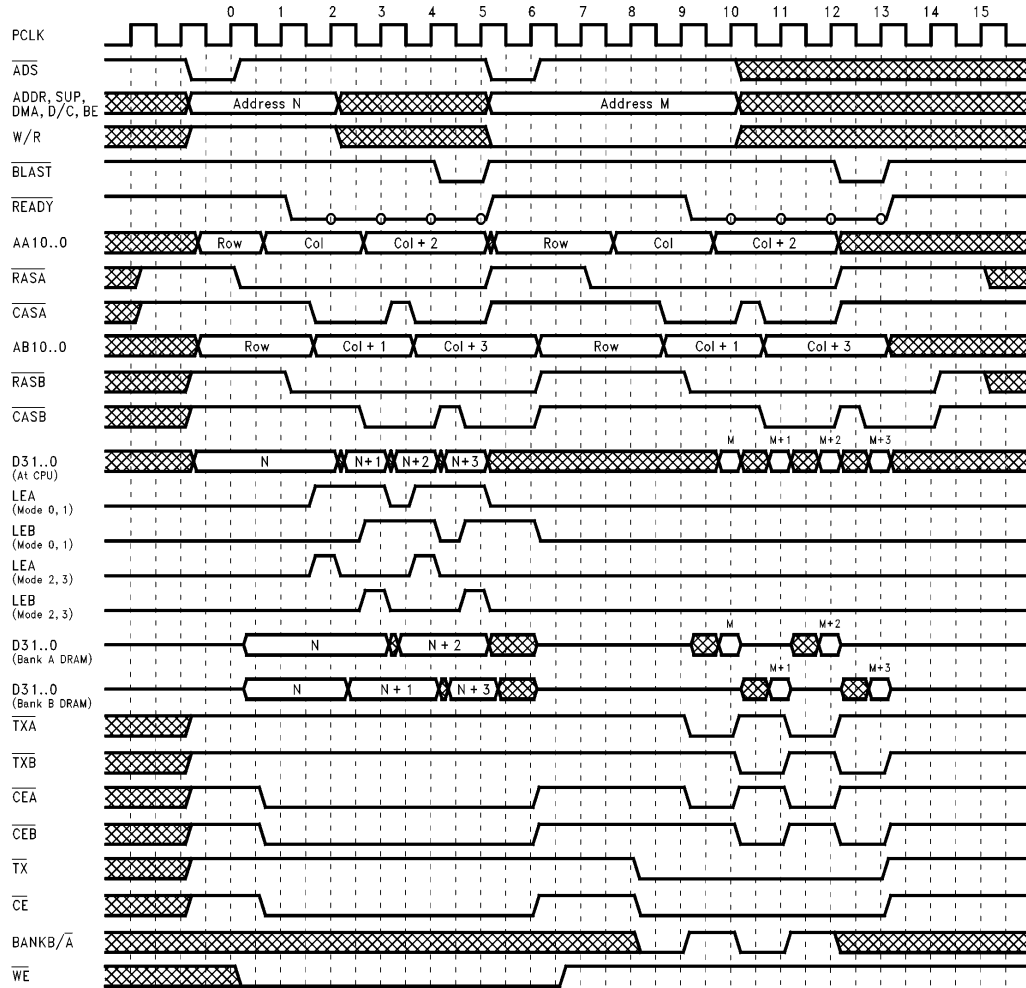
0 1 2 3 4 5 6 7 8 9 10 11 12 13 14 15

PCLK

$\overline{ADS}$

ADDR, SUP, DMA, D/C, BE

Address N

Address M

W/R

$\overline{BLAST}$

$\overline{READY}$

AA10..0

Row

Col

Col + 2

Row

Col

Col + 2

$\overline{RASA}$

$\overline{CASA}$

AB10..0

Row

Col + 1

Col + 3

Row

Col + 1

Col + 3

$\overline{RASB}$

$\overline{CASB}$

D31..0 (At CPU)

N

N+1

N+2

N+3

M

M+1

M+2

M+3

LEA (Mode 0, 1)

LEB (Mode 0, 1)

LEA (Mode 2, 3)

LEB (Mode 2, 3)

D31..0 (Bank A DRAM)

N

N + 2

M

M+2

D31..0 (Bank B DRAM)

N

N + 1

N + 3

M+1

M+3

$\overline{TXA}$

$\overline{TXB}$

$\overline{CEA}$

$\overline{CEB}$

$\overline{TX}$

$\overline{CE}$

BANKB/$\overline{A}$

$\overline{WE}$